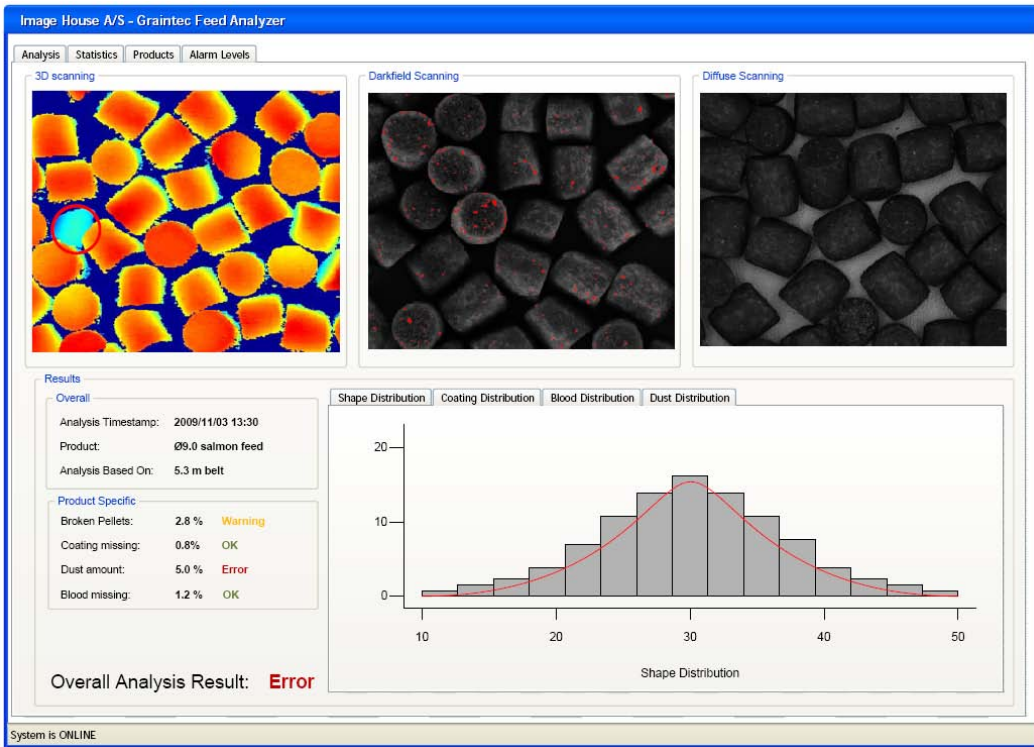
Image House A/S - Graintec Feed Analyzer

Analysis | Statistics | Products | Alarm Levels

3D scanning

Darkfield Scanning

Diffuse Scanning

Results

Overall

Analysis Timestamp: 2009/11/03 13:30
Product: Ø9.0 salmon feed
Analysis Based On: 5.3 m belt

Product Specific

Broken Pellets: 2.8 % Warning
Coating missing: 0.8% OK
Dust amount: 5.0 % Error
Blood missing: 1.2 % OK

Overall Analysis Result: Error

Shape Distribution | Coating Distribution | Blood Distribution | Dust Distribution

20
10
0
10 20 30 40 50

Shape Distribution

System is ONLINE